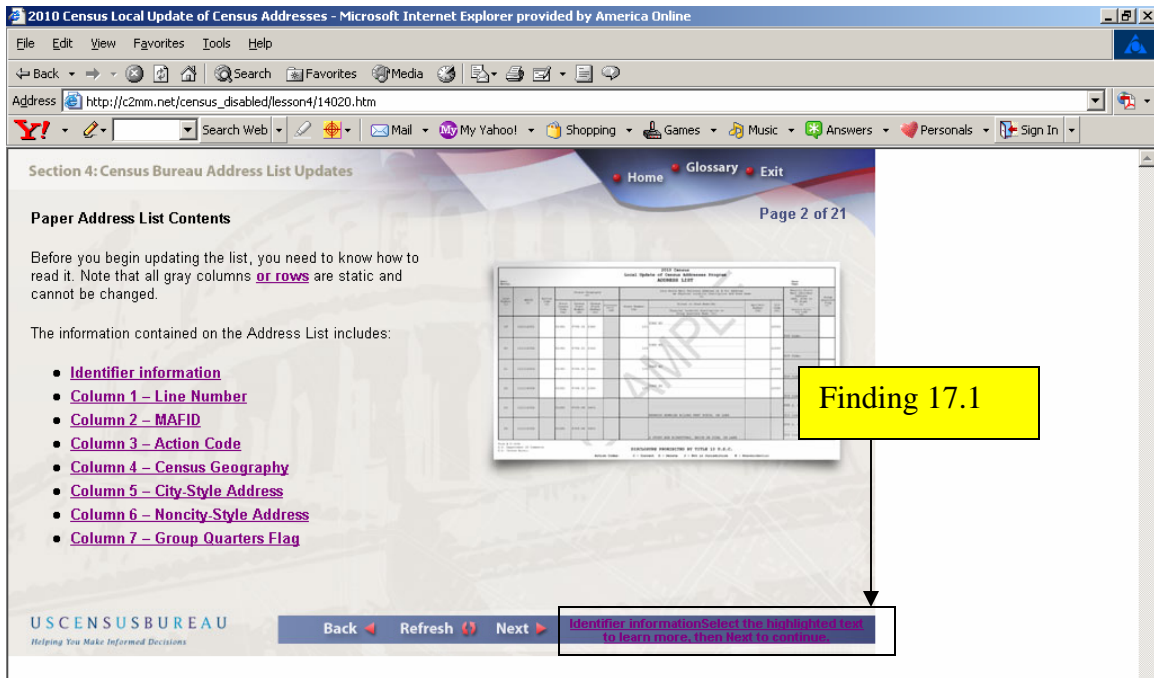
2010 Census Local Update of Census Addresses - Microsoft Internet Explorer provided by America Online

File Edit View Favorites Tools Help

Back Search Favorites Media

Address http://c2mm.net/census_disabled/lesson4/14020.htm

Search Web Mail My Yahoo! Shopping Games Music Answers Personals Sign In

Section 4: Census Bureau Address List Updates

Home Glossary Exit

Paper Address List Contents

Page 2 of 21

Before you begin updating the list, you need to know how to read it. Note that all gray columns or rows are static and cannot be changed.

The information contained on the Address List includes:

- Identifier information
- Column 1 – Line Number
- Column 2 – MAFID
- Column 3 – Action Code
- Column 4 – Census Geography
- Column 5 – City-Style Address
- Column 6 – Noncity-Style Address
- Column 7 – Group Quarters Flag

2010 Census
Local Update of Census Addresses Program
ADDRESS LIST

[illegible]

SAMPLE

DISCLOSURE PROHIBITED BY TITLE 13 U.S.C.

Finding 17.1

USCENSUSBUREAU
Helping You Make Informed Decisions

Back Refresh Next

Identifier informationSelect the highlighted text to learn more, then Next to continue.